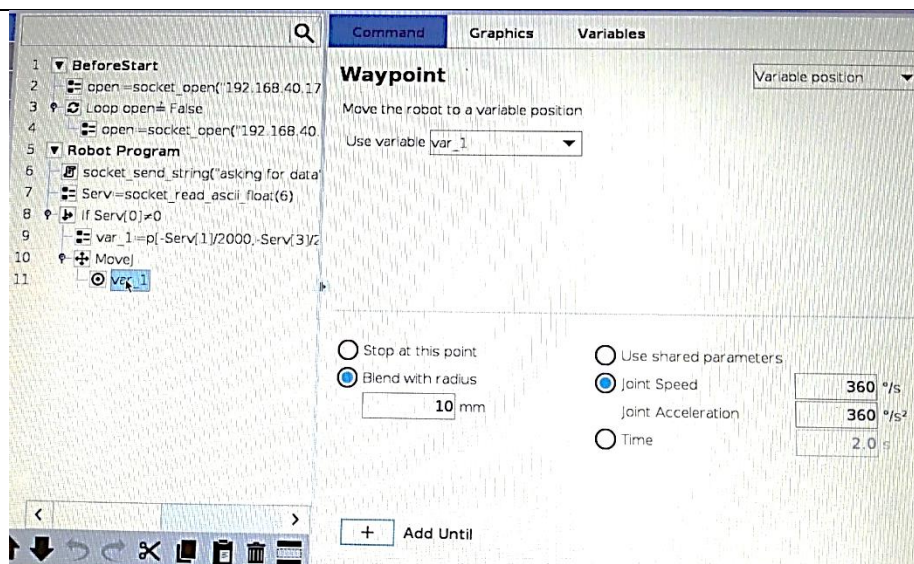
1 BeforeStart
2 open =socket_open("192.168.40.17
3 Loop open≟False
4 open =socket_open("192.168.40.
5 Robot Program
6 socket_send_string("asking for data"
7 Serv=socket_read_ascii_float(6)
8 If Serv[0]≠0
9 var_1=p[-Serv[1]/2000,-Serv[3]/2
10 MoveJ
11 var_1

Command | Graphics | Variables

Waypoint

Variable position

Move the robot to a variable position

Use variable var_1

Stop at this point

Blend with radius

10 mm

Use shared parameters

Joint Speed 360 °/s

Joint Acceleration 360 °/s²

Time 2.0 s

+ Add Until